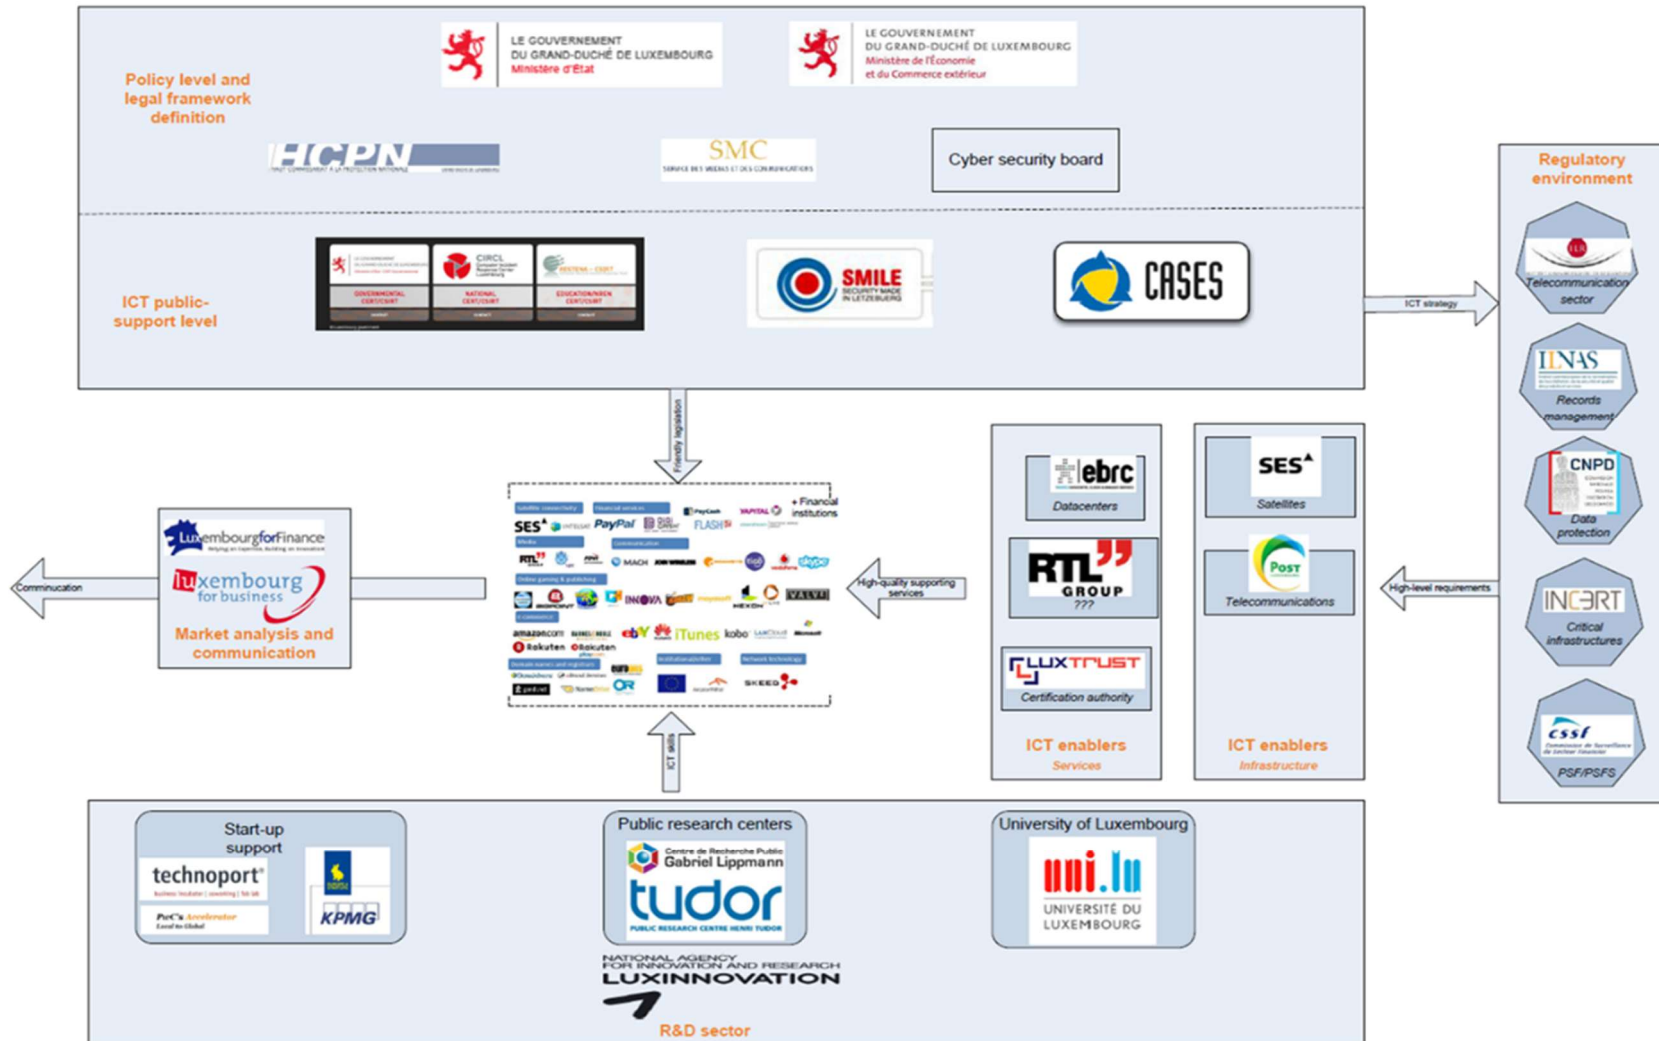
LE GOUVERNEMENT DU GRAND-DUCHÉ DE LUXEMBOURG Ministère d'État

LE GOUVERNEMENT DU GRAND-DUCHÉ DE LUXEMBOURG Ministère de l'Économie et du Commerce extérieur

Policy level and legal framework definition

HCPN

SMC
SERVICE DES MEDIAS ET DES COMMUNICATIONS

Cyber security board

ICT public-support level

CIRCL

GOVERNMENTAL CERT/CSIRT

NATIONAL CERT/CSIRT

EDUCATION/RESEARCH CERT/CSIRT

SMILE
SECURITY MADE IN LETZEBUERG

CASES

ICT strategy

Regulatory environment

Telecommunication sector

ILNAS

Records management

CNPD

Data protection

INCERT

Critical infrastructures

CSSF
Commission de Surveillance du Secteur Financier

PSF/PSFS

Friendly legislation

Luxembourg for Finance

luxembourg for business

Market analysis and communication

Communication

+ Financial institutions

SES PayPal FLASH RTL MACH vodafone skype INNOVA amazon.com ebay iTunes kobo Rakuten OR SKEEO

High-quality supporting services

ebrc

Datacenters

RTL GROUP
???

LUXTRUST

Certification authority

ICT enablers
Services

SES

Satellites

Post

Telecommunications

ICT enablers
Infrastructure

High-level requirements

ICT skills

Start-up support

technoport

PwC's Accelerator
Local to Global

KPMG

Public research centers

Centre de Recherche Public Gabriel Lippmann

tudor
PUBLIC RESEARCH CENTRE HENRI TUDOR

University of Luxembourg

uni.lu
UNIVERSITÉ DU LUXEMBOURG

NATIONAL AGENCY FOR INNOVATION AND RESEARCH
LUXINNOVATION

R&D sector